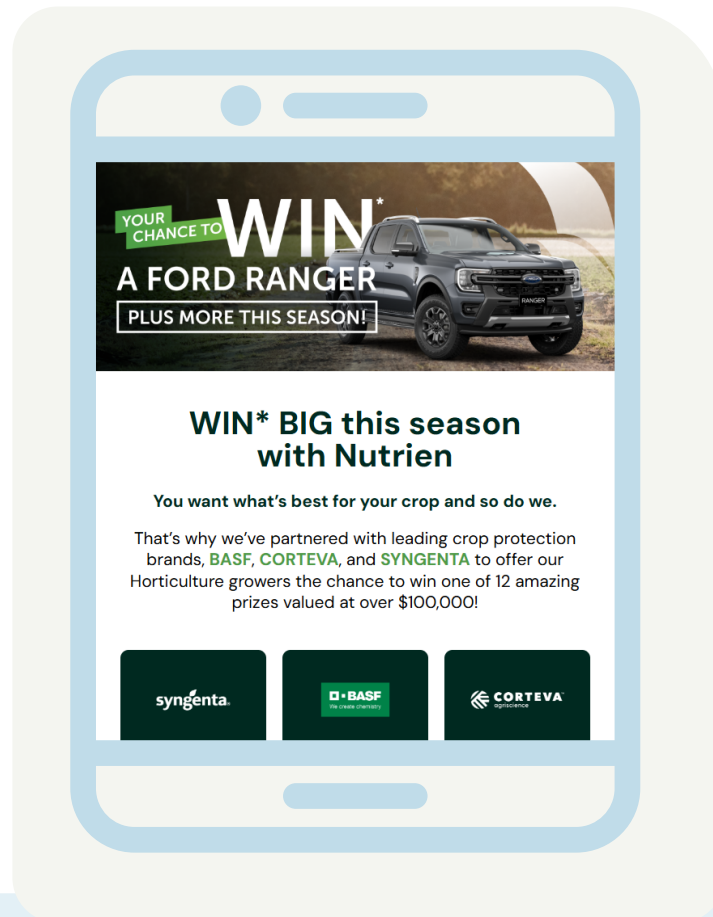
YOUR CHANCE TO WIN*
A FORD RANGER
PLUS MORE THIS SEASON!

RANGER

WIN* BIG this season with Nutrien

You want what's best for your crop and so do we.

That's why we've partnered with leading crop protection brands, BASF, CORTEVA, and SYNGENTA to offer our Horticulture growers the chance to win one of 12 amazing prizes valued at over $100,000!

syngenta.

BASF
We create chemistry

CORTEVA
agriscience